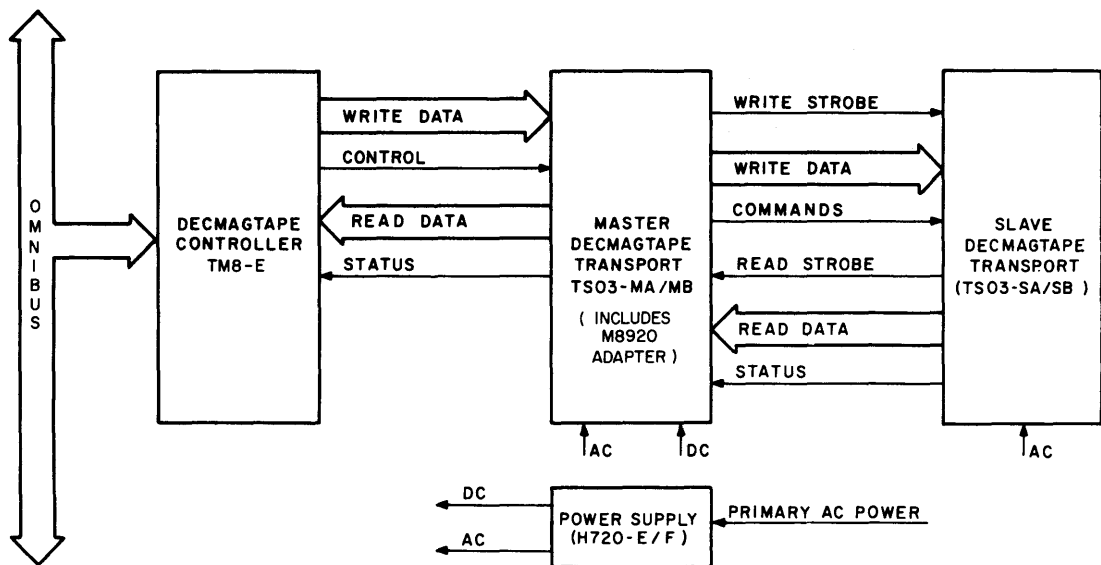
OMNIBUS

DECMAGTAPE CONTROLLER TM8-E

WRITE DATA

CONTROL

READ DATA

STATUS

MASTER DECMAGTAPE TRANSPORT TS03-MA/MB

( INCLUDES M8920 ADAPTER )

WRITE STROBE

WRITE DATA

COMMANDS

READ STROBE

READ DATA

STATUS

SLAVE DECMAGTAPE TRANSPORT (TS03-SA/SB )

AC

DC

AC

DC

AC

POWER SUPPLY (H720-E/F)

PRIMARY AC POWER